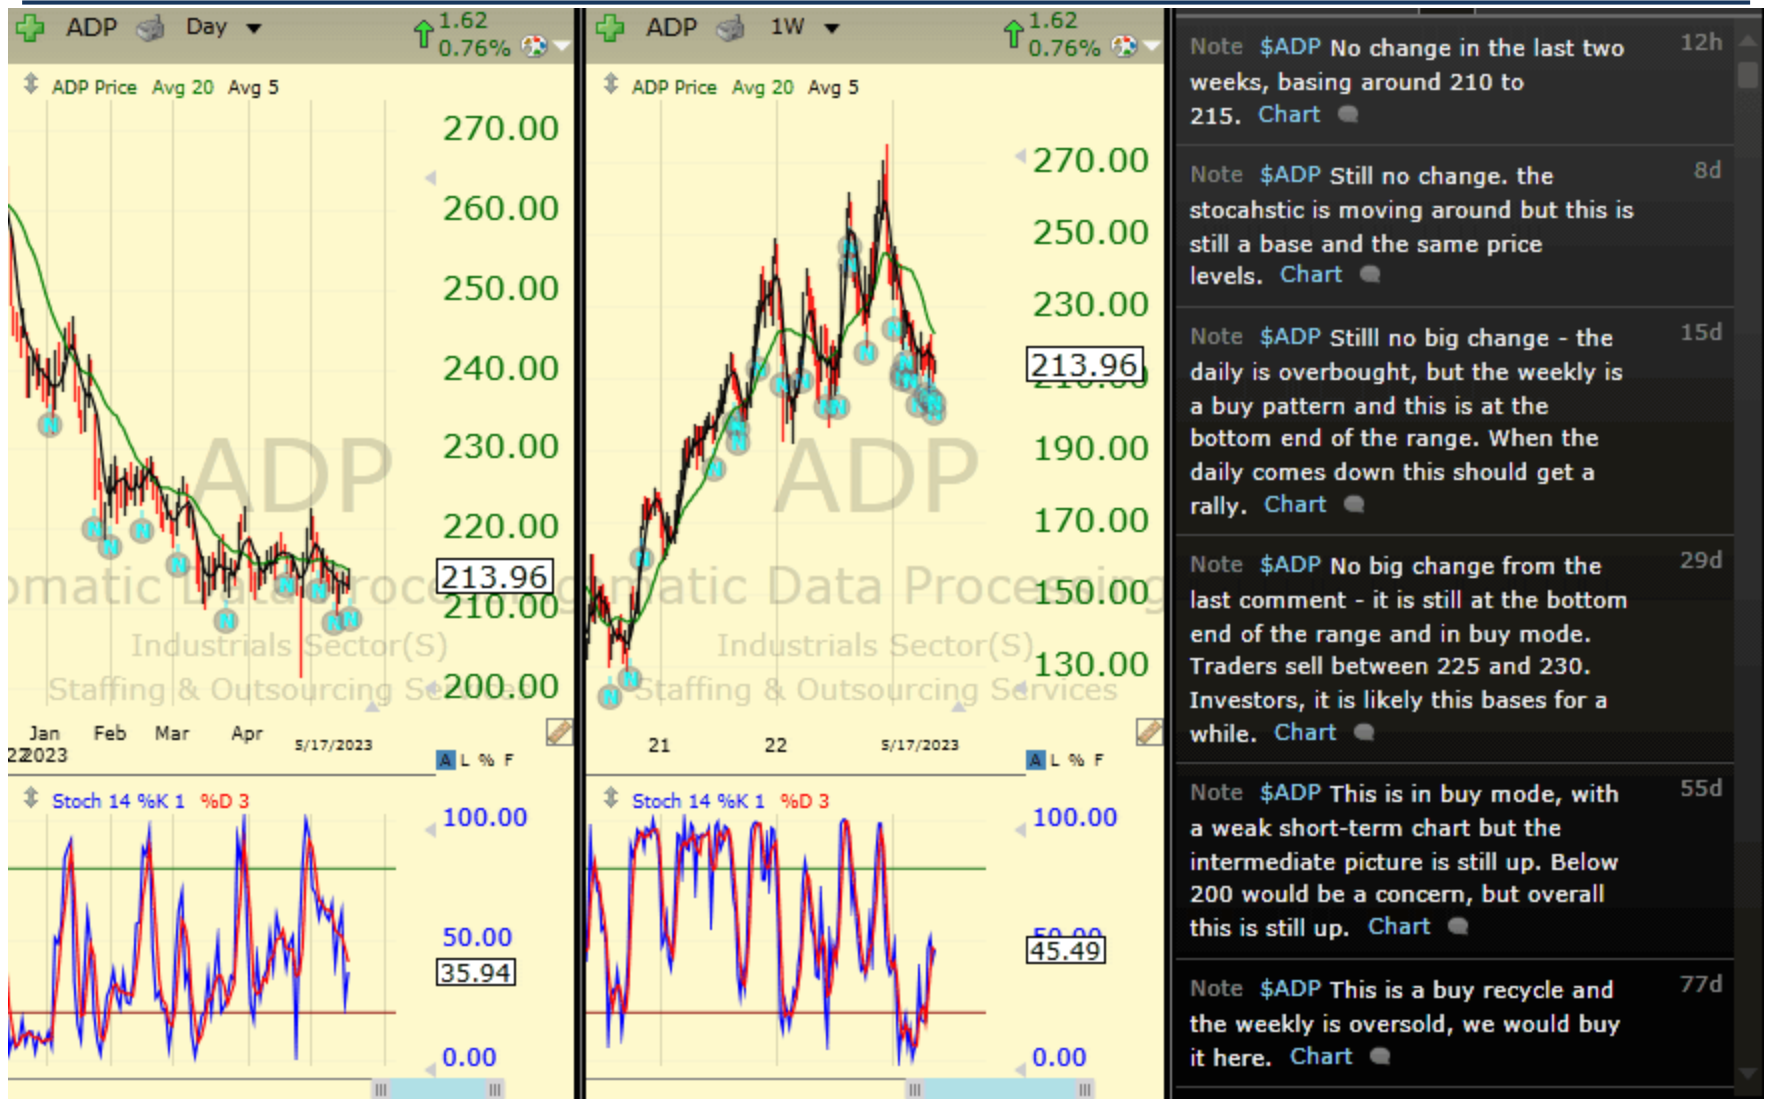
ADP Day 1.62 0.76%

ADP Price Avg 20 Avg 5

270.00
260.00
250.00
240.00
230.00
220.00
213.96
210.00
200.00

ADP
omatic Data Proce
Industrials Sector(S)
Staffing & Outsourcing Se

Jan Feb Mar Apr 5/17/2023
2023

A L % F

Stoch 14 %K 1 %D 3

100.00
50.00
35.94
0.00

ADP 1W 1.62 0.76%

ADP Price Avg 20 Avg 5

270.00
250.00
230.00
213.96
190.00
170.00
150.00
130.00

ADP
matic Data Processing
Industrials Sector(S)
Staffing & Outsourcing Services

21 22 5/17/2023

A L % F

Stoch 14 %K 1 %D 3

100.00
45.49
0.00

Note $ADP No change in the last two weeks, basing around 210 to 215. Chart 12h

Note $ADP Still no change. the stocahstic is moving around but this is still a base and the same price levels. Chart 8d

Note $ADP Stilll no big change - the daily is overbought, but the weekly is a buy pattern and this is at the bottom end of the range. When the daily comes down this should get a rally. Chart 15d

Note $ADP No big change from the last comment - it is still at the bottom end of the range and in buy mode. Traders sell between 225 and 230. Investors, it is likely this bases for a while. Chart 29d

Note $ADP This is in buy mode, with a weak short-term chart but the intermediate picture is still up. Below 200 would be a concern, but overall this is still up. Chart 55d

Note $ADP This is a buy recycle and the weekly is oversold, we would buy it here. Chart 77d